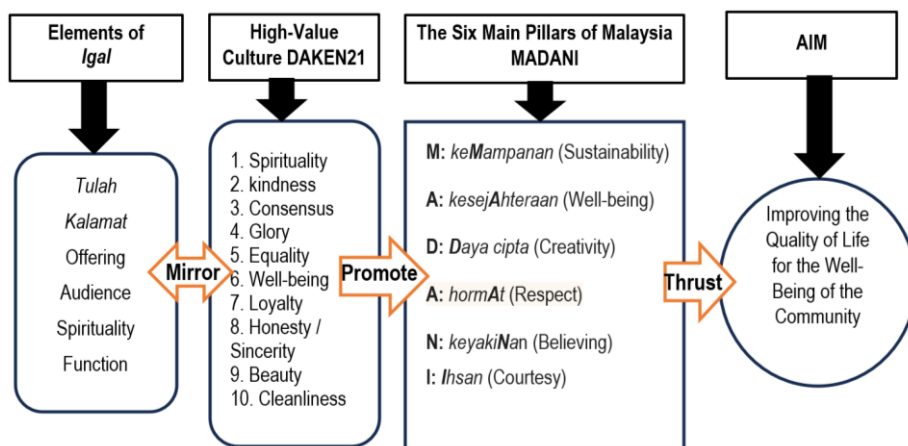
Elements of *Igal*

High-Value Culture DAKEN21

The Six Main Pillars of Malaysia MADANI

AIM

*Tulah*
*Kalamat*
Offering
Audience
Spirituality
Function

Mirror

1. Spirituality
2. kindness
3. Consensus
4. Glory
5. Equality
6. Well-being
7. Loyalty
8. Honesty / Sincerity
9. Beauty
10. Cleanliness

Promote

M: *keMampanan* (Sustainability)
A: *kesejAhteraan* (Well-being)
D: *Daya cipta* (Creativity)
A: *hormAt* (Respect)
N: *keyakiNan* (Believing)
I: *Ihsan* (Courtesy)

Thrust

Improving the Quality of Life for the Well-Being of the Community